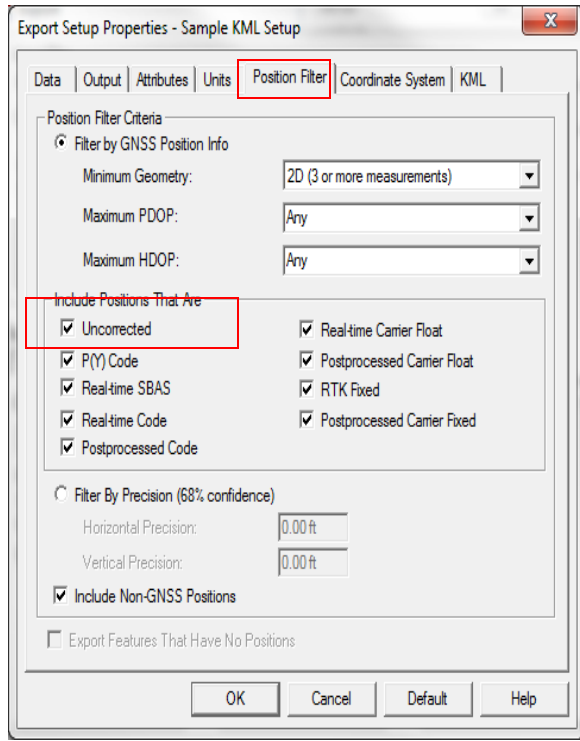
Export Setup Properties - Sample KML Setup

X

Data | Output | Attributes | Units | Position Filter | Coordinate System | KML

Position Filter Criteria

Filter by GNSS Position Info

Minimum Geometry: 2D (3 or more measurements)

Maximum PDOP: Any

Maximum HDOP: Any

Include Positions That Are

Uncorrected

P(Y) Code

Real-time SBAS

Real-time Code

Postprocessed Code

Real-time Carrier Float

Postprocessed Carrier Float

RTK Fixed

Postprocessed Carrier Fixed

Filter By Precision (68% confidence)

Horizontal Precision: 0.00 ft

Vertical Precision: 0.00 ft

Include Non-GNSS Positions

Export Features That Have No Positions

OK | Cancel | Default | Help